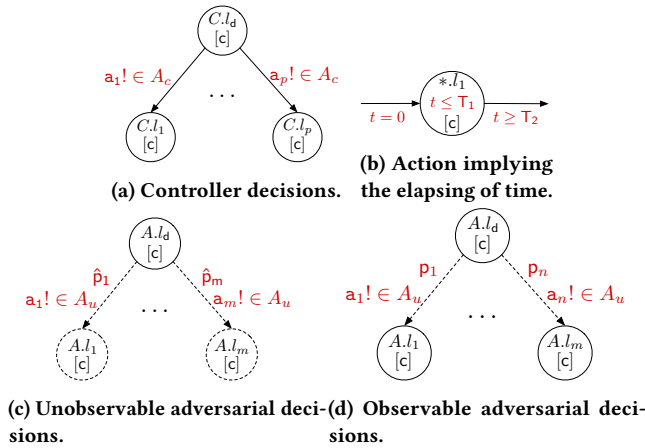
$C.l_{\mathsf{d}}$
[c]

$\mathsf{a}_1! \in A_c$ $\cdots$ $\mathsf{a}_p! \in A_c$

$C.l_1$
[c]

$C.l_p$
[c]

(a) Controller decisions.

$t = 0$

$*.l_1$
$t \leq \mathsf{T}_1$
[c]

$t \geq \mathsf{T}_2$

(b) Action implying the elapsing of time.

$A.l_{\mathsf{d}}$
[c]

$\hat{\mathsf{p}}_1$
$\mathsf{a}_1! \in A_u$

$\cdots$

$\hat{\mathsf{p}}_{\mathsf{m}}$
$\mathsf{a}_m! \in A_u$

$A.l_1$
[c]

$A.l_m$
[c]

(c) Unobservable adversarial decisions.

$A.l_{\mathsf{d}}$
[c]

$\mathsf{p}_1$
$\mathsf{a}_1! \in A_u$

$\cdots$

$\mathsf{p}_n$
$\mathsf{a}_n! \in A_u$

$A.l_1$
[c]

$A.l_m$
[c]

(d) Observable adversarial decisions.